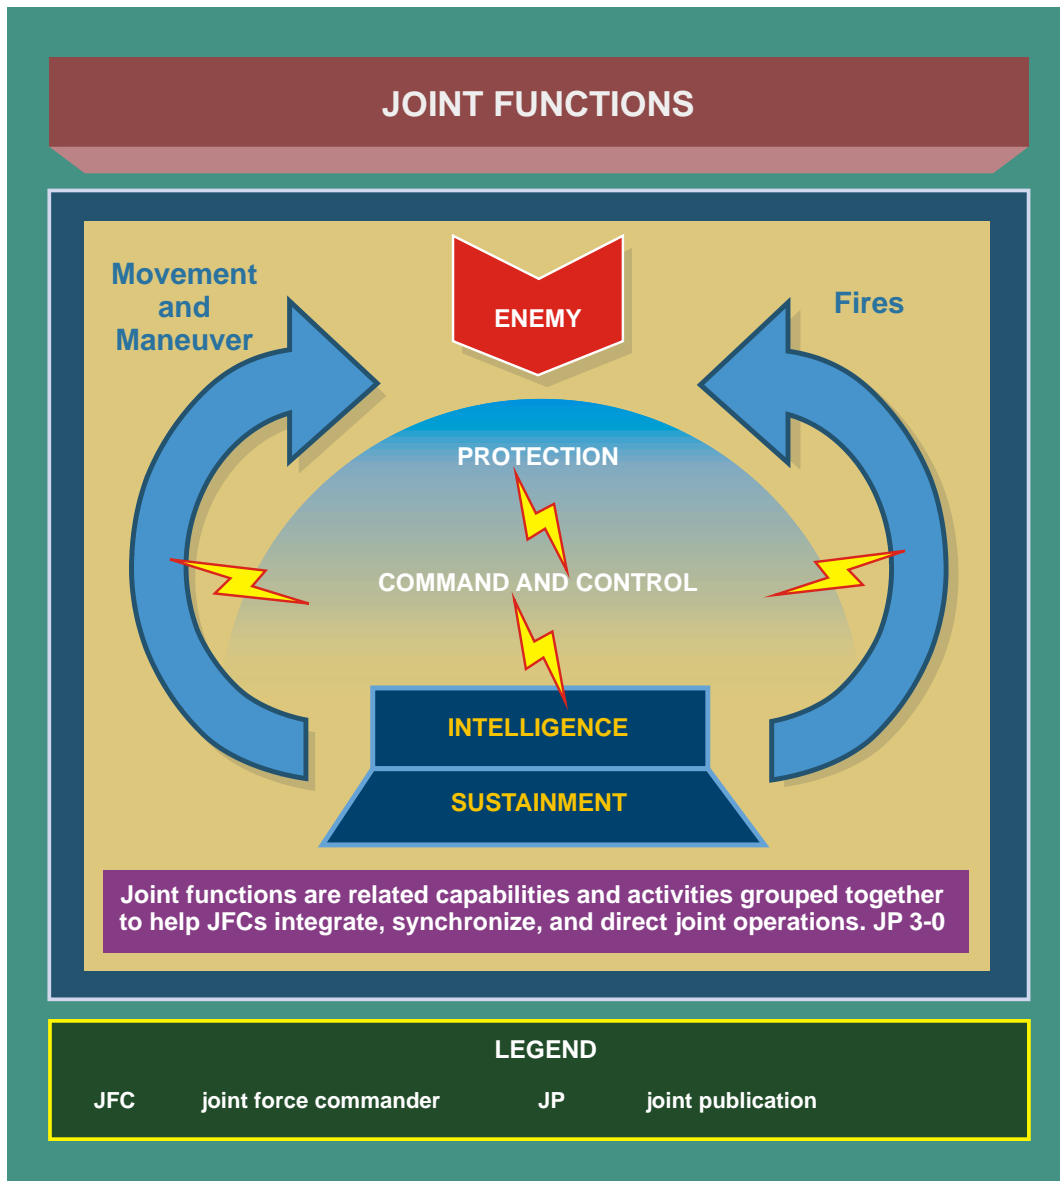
JOINT FUNCTIONS

Movement and Maneuver

ENEMY

Fires

PROTECTION

COMMAND AND CONTROL

INTELLIGENCE

SUSTAINMENT

Joint functions are related capabilities and activities grouped together to help JFCs integrate, synchronize, and direct joint operations. JP 3-0

LEGEND

JFC joint force commander JP joint publication